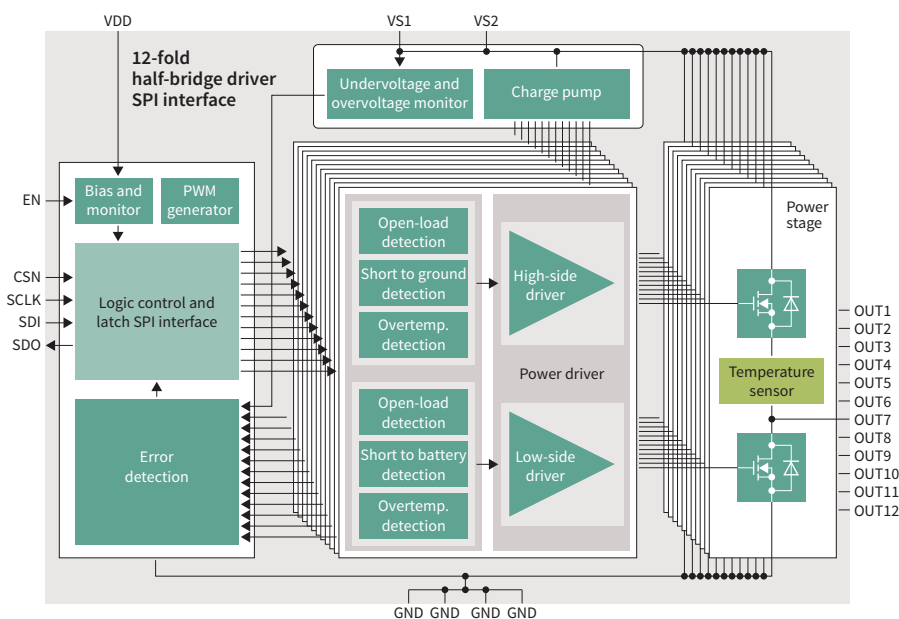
VDD

12-fold half-bridge driver SPI interface

VS1 VS2

Undervoltage and overvoltage monitor

Charge pump

EN

Bias and monitor

PWM generator

CSN

SCLK

SDI

SDO

Logic control and latch SPI interface

Error detection

Open-load detection

Short to ground detection

Overtemp. detection

High-side driver

Power driver

Open-load detection

Short to battery detection

Overtemp. detection

Low-side driver

Power stage

Temperature sensor

OUT1
OUT2
OUT3
OUT4
OUT5
OUT6
OUT7
OUT8
OUT9
OUT10
OUT11
OUT12

GND GND GND GND